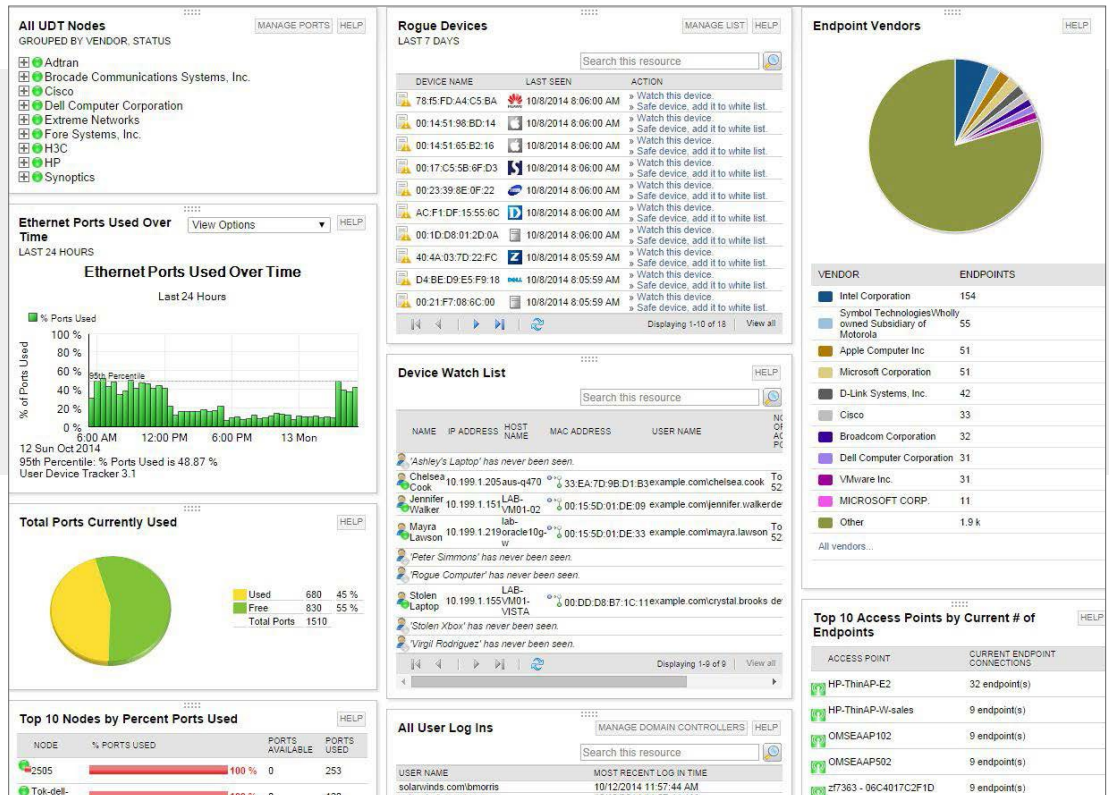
All UDT Nodes
GROUPED BY VENDOR, STATUS
MANAGE PORTS HELP

Adtran
Brocade Communications Systems, Inc.
Cisco
Dell Computer Corporation
Extreme Networks
Fore Systems, Inc.
H3C
HP
Synoptics

Ethernet Ports Used Over Time
LAST 24 HOURS
View Options
HELP

Ethernet Ports Used Over Time
Last 24 Hours
% Ports Used
100 %
80 %
60 %
40 %
20 %
0 %
95th Percentile
% of Ports Used
6:00 AM 12:00 PM 6:00 PM 13 Mon
12 Sun Oct 2014
95th Percentile: % Ports Used is 48.87 %
User Device Tracker 3.1

Total Ports Currently Used
HELP

| | | |
|---|---|---|
| Used | 680 | 45 % |
| Free | 830 | 55 % |
| Total Ports | 1510 | |

Top 10 Nodes by Percent Ports Used
HELP

| NODE | % PORTS USED | PORTS AVAILABLE | PORTS USED |
|---|---|---|---|
| 2505 | 100 % | 0 | 253 |
| Tok-dell- | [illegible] | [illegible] | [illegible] |

Rogue Devices
LAST 7 DAYS
MANAGE LIST HELP
Search this resource

| DEVICE NAME | LAST SEEN | ACTION |
|---|---|---|
| 78:f5:FD:A4:C5:BA | 10/8/2014 8:06:00 AM | » Watch this device. » Safe device, add it to white list. |
| 00:14:51:98:BD:14 | 10/8/2014 8:06:00 AM | » Watch this device. » Safe device, add it to white list. |
| 00:14:51:65:B2:16 | 10/8/2014 8:06:00 AM | » Watch this device. » Safe device, add it to white list. |
| 00:17:C5:5B:6F:D3 | 10/8/2014 8:06:00 AM | » Watch this device. » Safe device, add it to white list. |
| 00:23:39:8E:0F:22 | 10/8/2014 8:06:00 AM | » Watch this device. » Safe device, add it to white list. |
| AC:F1:DF:15:55:6C | 10/8/2014 8:06:00 AM | » Watch this device. » Safe device, add it to white list. |
| 00:1D:D8:01:2D:0A | 10/8/2014 8:06:00 AM | » Watch this device. » Safe device, add it to white list. |
| 40:4A:03:7D:22:FC | 10/8/2014 8:05:59 AM | » Watch this device. » Safe device, add it to white list. |
| D4:BE:D9:E5:F9:18 | 10/8/2014 8:05:59 AM | » Watch this device. » Safe device, add it to white list. |
| 00:21:F7:08:6C:00 | 10/8/2014 8:05:59 AM | » Watch this device. » Safe device, add it to white list. |

Displaying 1-10 of 18 | View all

Device Watch List
HELP
Search this resource

| NAME | IP ADDRESS | HOST NAME | MAC ADDRESS | USER NAME | NO OF AC PO |
|---|---|---|---|---|---|
| 'Ashley's Laptop' has never been seen. | | | | | |
| Chelsea Cook | 10.199.1.205 | aus-q470 | 33:EA:7D:9B:D1:B3 | example.com\chelsea.cook | To 52 |
| Jennifer Walker | 10.199.1.151 | LAB-VM01-02 | 00:15:5D:01:DE:09 | example.com\jennifer.walker | de |
| Mayra Lawson | 10.199.1.219 | lab-oracle10g-w | 00:15:5D:01:DE:33 | example.com\mayra.lawson | To 52 |
| 'Peter Simmons' has never been seen. | | | | | |
| 'Rogue Computer' has never been seen. | | | | | |
| Stolen Laptop | 10.199.1.155 | LAB-VM01-VISTA | 00:DD:D8:B7:1C:11 | example.com\crystal.brooks | de |
| 'Stolen Xbox' has never been seen. | | | | | |
| 'Virgil Rodriguez' has never been seen. | | | | | |

Displaying 1-9 of 9 | View all

All User Log Ins
MANAGE DOMAIN CONTROLLERS HELP
Search this resource

| USER NAME | MOST RECENT LOG IN TIME |
|---|---|
| solarwinds.com\bmorris | 10/12/2014 11:57:44 AM |

Endpoint Vendors
HELP

| VENDOR | ENDPOINTS |
|---|---|
| Intel Corporation | 154 |
| Symbol TechnologiesWholly owned Subsidiary of Motorola | 55 |
| Apple Computer Inc | 51 |
| Microsoft Corporation | 51 |
| D-Link Systems, Inc. | 42 |
| Cisco | 33 |
| Broadcom Corporation | 32 |
| Dell Computer Corporation | 31 |
| VMware Inc. | 31 |
| MICROSOFT CORP. | 11 |
| Other | 1.9 k |

All vendors...

Top 10 Access Points by Current # of Endpoints
HELP

| ACCESS POINT | CURRENT ENDPOINT CONNECTIONS |
|---|---|
| HP-ThinAP-E2 | 32 endpoint(s) |
| HP-ThinAP-W-sales | 9 endpoint(s) |
| OMSEAAP102 | 9 endpoint(s) |
| OMSEAAP502 | 9 endpoint(s) |
| zf7363 - 06C4017C2F1D | 9 endpoint(s) |